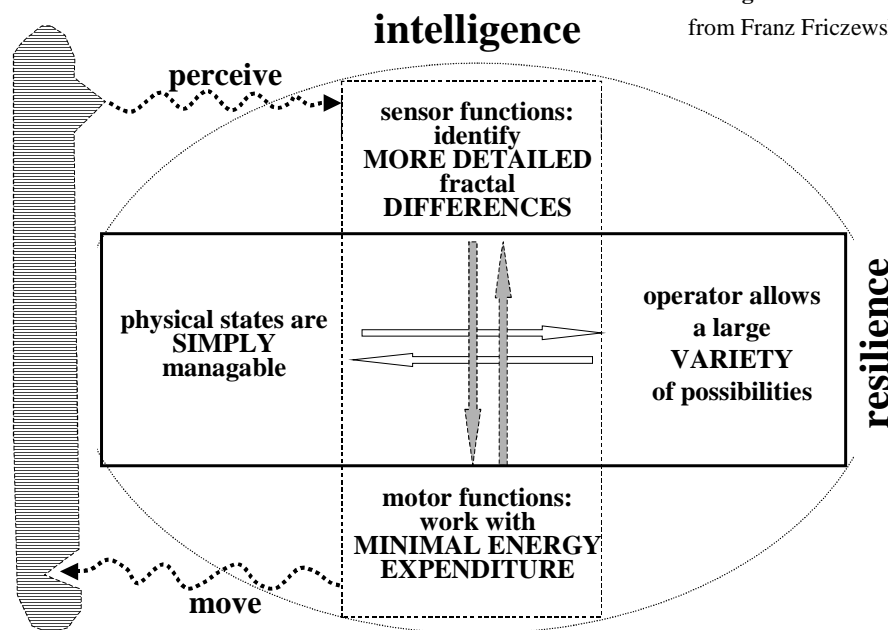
intelligence

from Franz Friczews

perceive

sensor functions: identify MORE DETAILED fractal DIFFERENCES

physical states are SIMPLY managable

operator allows a large VARIETY of possibilities

resilience

motor functions: work with MINIMAL ENERGY EXPENDITURE

move